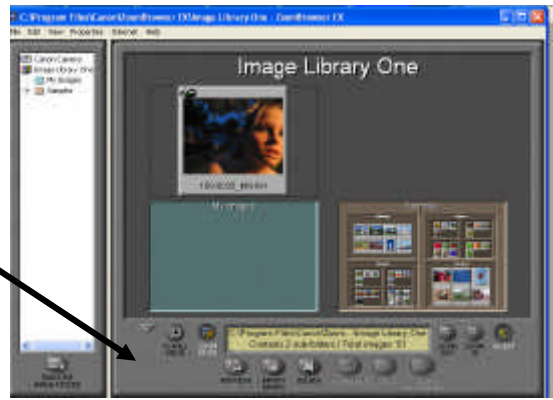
C:\Program Files\Canon\ZoomBrowser EX\Image Library One - ZoomBrowser EX

File Edit View Properties Internet Help

Canon Camera
Image Library One
My Images
Samples

Image Library One

My Images

C:\Program Files\Canon\ZoomBrowser...\Image Library One
Contains 2 sub-folders / Total images: 51